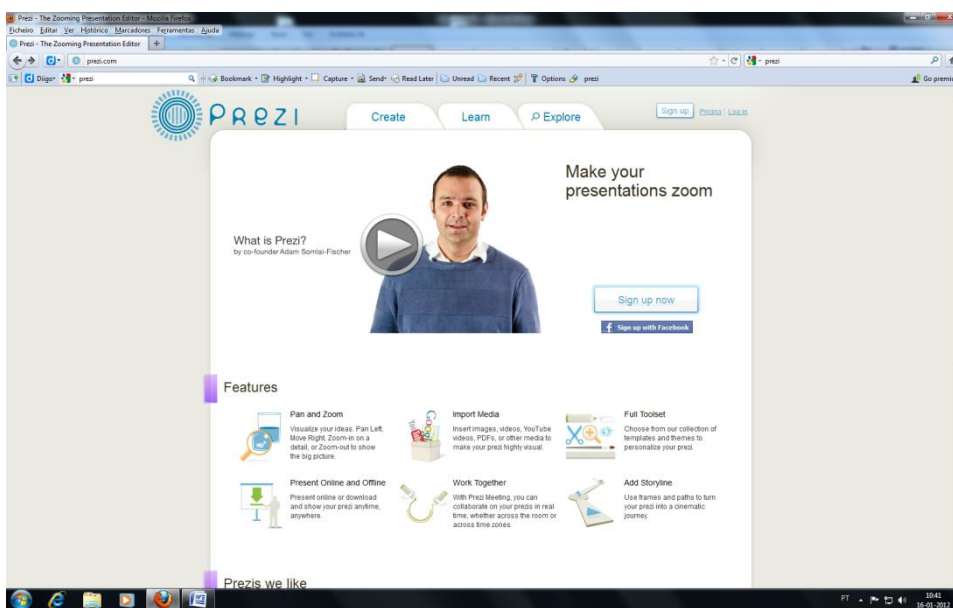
Prezi - The Zooming Presentation Editor - Mozilla Firefox
Ficheiro Editar Ver Histórico Marcadores Ferramentas Ajuda
Prezi - The Zooming Presentation Editor +
prezi.com
prezi
Diigo prezi
Bookmark Highlight Capture Send Read Later Unread Recent Options prezi
Go premi

PREZI
Create Learn Explore
Sign up Pricing | Log in

What is Prezi?
by co-founder Adam Somlai-Fischer

Make your presentations zoom

Sign up now
Sign up with Facebook

Features

Pan and Zoom
Visualize your ideas. Pan Left, Move Right, Zoom-in on a detail, or Zoom-out to show the big picture.

Import Media
Insert images, videos, YouTube videos, PDFs, or other media to make your prezi highly visual.

Full Toolset
Choose from our collection of templates and themes to personalize your prezi.

Present Online and Offline
Present online or download and show your prezi anytime, anywhere.

Work Together
With Prezi Meeting, you can collaborate on your prezis in real time, whether across the room or across time zones.

Add Storyline
Use frames and paths to turn your prezi into a cinematic journey.

Prezis we like

PT 10:41 16-01-2012